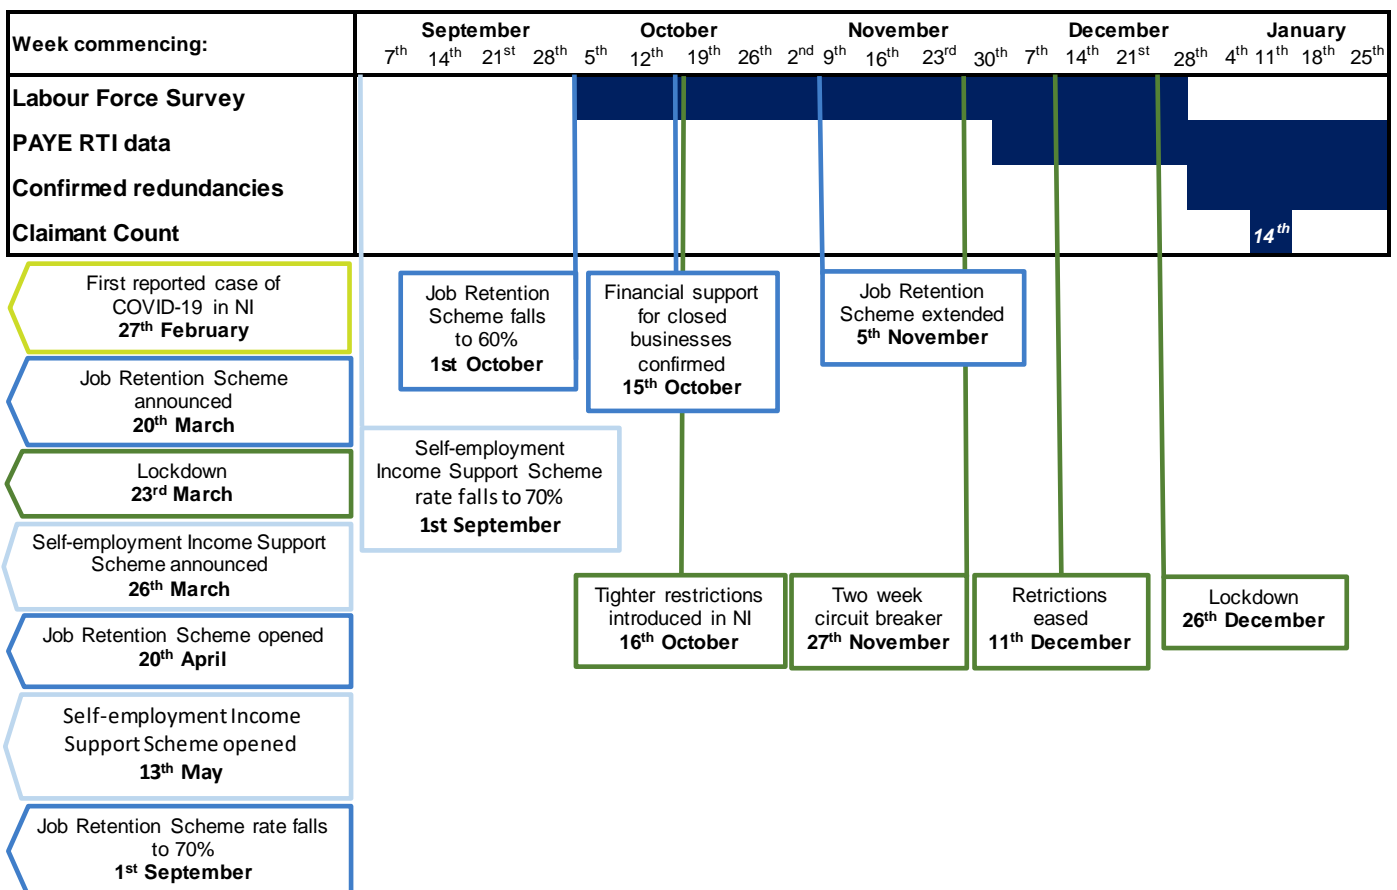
| Week commencing: | September 7th 14th 21st 28th | October 5th 12th 19th 26th | November 2nd 9th 16th 23rd | December 30th 7th 14th 21st | January 28th 4th 11th 18th 25th |
|---|---|---|---|---|---|
| Labour Force Survey | | | | | |
| PAYE RTI data | | | | | |
| Confirmed redundancies | | | | | |
| Claimant Count | | | | | 14th |

First reported case of COVID-19 in NI
27th February

Job Retention Scheme announced
20th March

Lockdown
23rd March

Self-employment Income Support Scheme announced
26th March

Job Retention Scheme opened
20th April

Self-employment Income Support Scheme opened
13th May

Job Retention Scheme rate falls to 70%
1st September

Job Retention Scheme falls to 60%
1st October

Financial support for closed businesses confirmed
15th October

Job Retention Scheme extended
5th November

Self-employment Income Support Scheme rate falls to 70%
1st September

Tighter restrictions introduced in NI
16th October

Two week circuit breaker
27th November

Retrictions eased
11th December

Lockdown
26th December